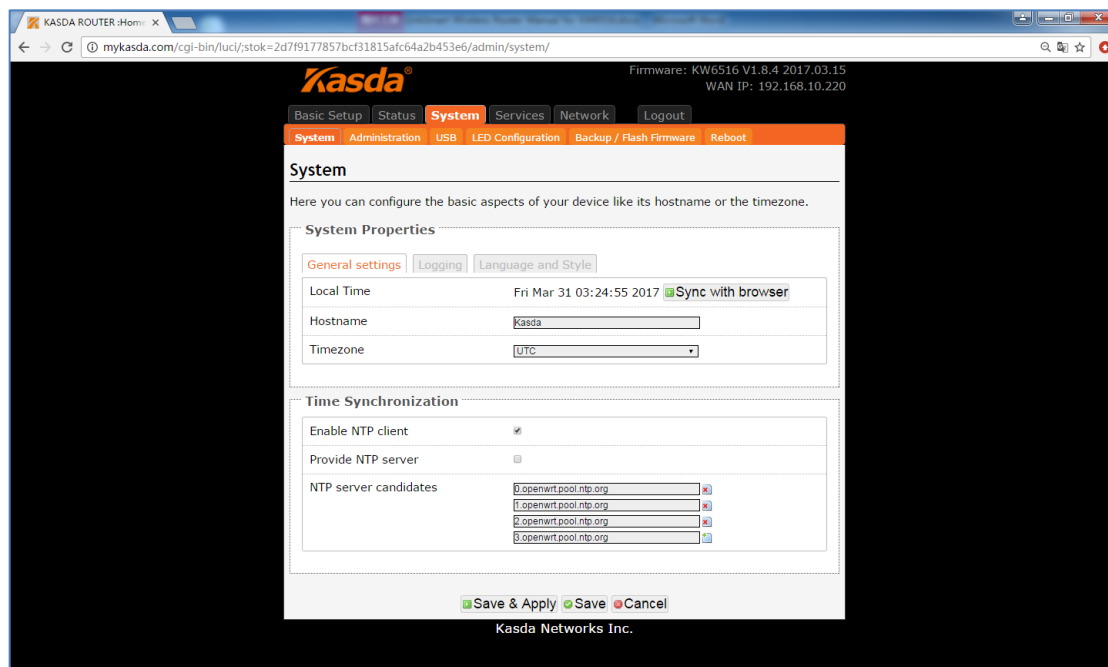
KASDA ROUTER :Home ×

mykasda.com/cgi-bin/luci/;stok=2d7f9177857bcf31815afc64a2b453e6/admin/system/

Kasda®

Firmware: KW6516 V1.8.4 2017.03.15
WAN IP: 192.168.10.220

Basic Setup Status System Services Network Logout

System Administration USB LED Configuration Backup / Flash Firmware Reboot

System

Here you can configure the basic aspects of your device like its hostname or the timezone.

System Properties

General settings Logging Language and Style

| | |
|---|---|
| Local Time | Fri Mar 31 03:24:55 2017 Sync with browser |
| Hostname | Kasda |
| Timezone | UTC |

Time Synchronization

| | |
|---|---|
| Enable NTP client | |
| Provide NTP server | |
| NTP server candidates | 0.openwrt.pool.ntp.org<br>1.openwrt.pool.ntp.org<br>2.openwrt.pool.ntp.org<br>3.openwrt.pool.ntp.org |

Save & Apply Save Cancel

Kasda Networks Inc.